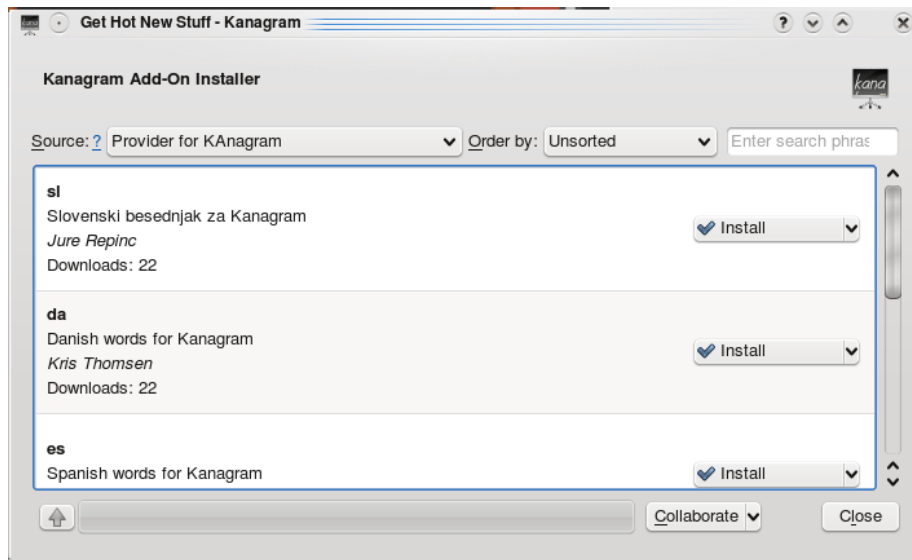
Get Hot New Stuff - Kanagram

Kanagram Add-On Installer

kana

Source: ? Provider for KAnagram

Order by: Unsorted

Enter search phras

sl
Slovenski besednjak za Kanagram
Jure Repinc
Downloads: 22

Install

da
Danish words for Kanagram
Kris Thomsen
Downloads: 22

Install

es
Spanish words for Kanagram

Install

Collaborate

Close